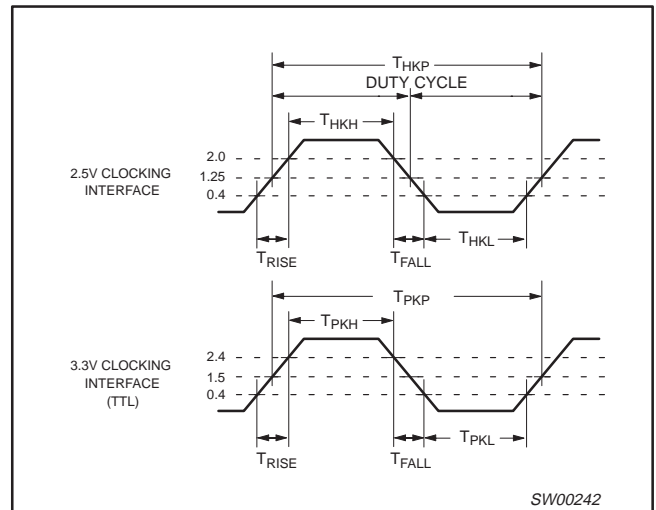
$T_{HKP}$

DUTY CYCLE

$T_{HKH}$

2.5V CLOCKING INTERFACE

2.0

1.25

0.4

$T_{RISE}$

$T_{FALL}$

$T_{HKL}$

$T_{PKP}$

$T_{PKH}$

3.3V CLOCKING INTERFACE (TTL)

2.4

1.5

0.4

$T_{RISE}$

$T_{FALL}$

$T_{PKL}$

SW00242